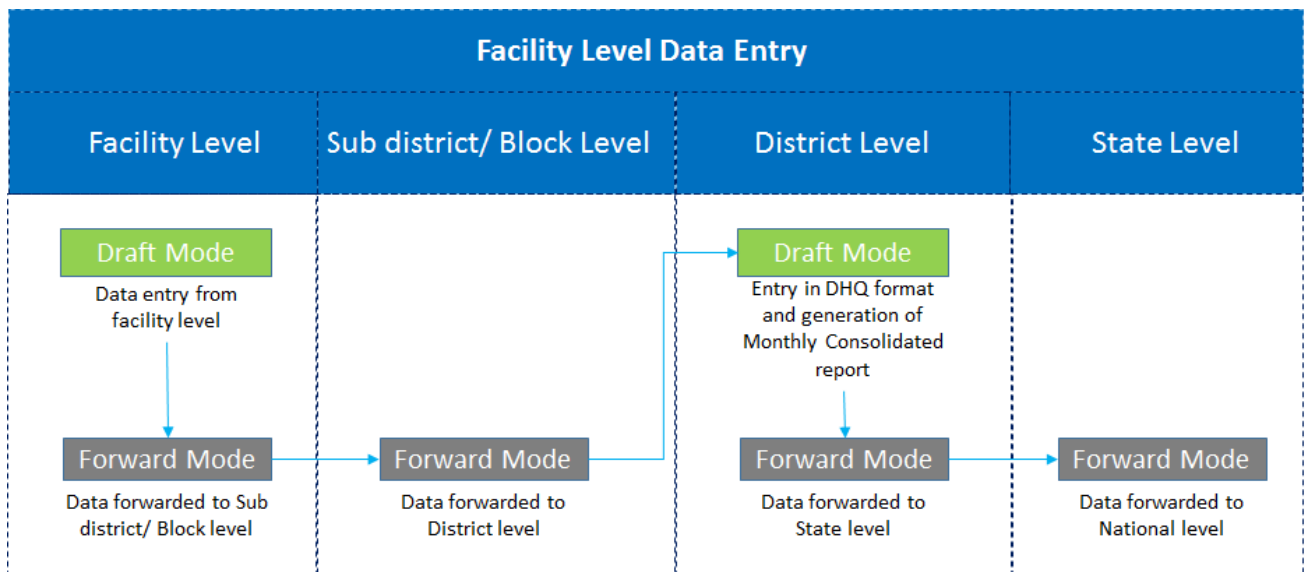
Facility Level Data Entry

Facility Level

Draft Mode

Data entry from facility level

Forward Mode

Data forwarded to Sub district/ Block level

Sub district/ Block Level

Forward Mode

Data forwarded to District level

District Level

Draft Mode

Entry in DHQ format and generation of Monthly Consolidated report

Forward Mode

Data forwarded to State level

State Level

Forward Mode

Data forwarded to National level